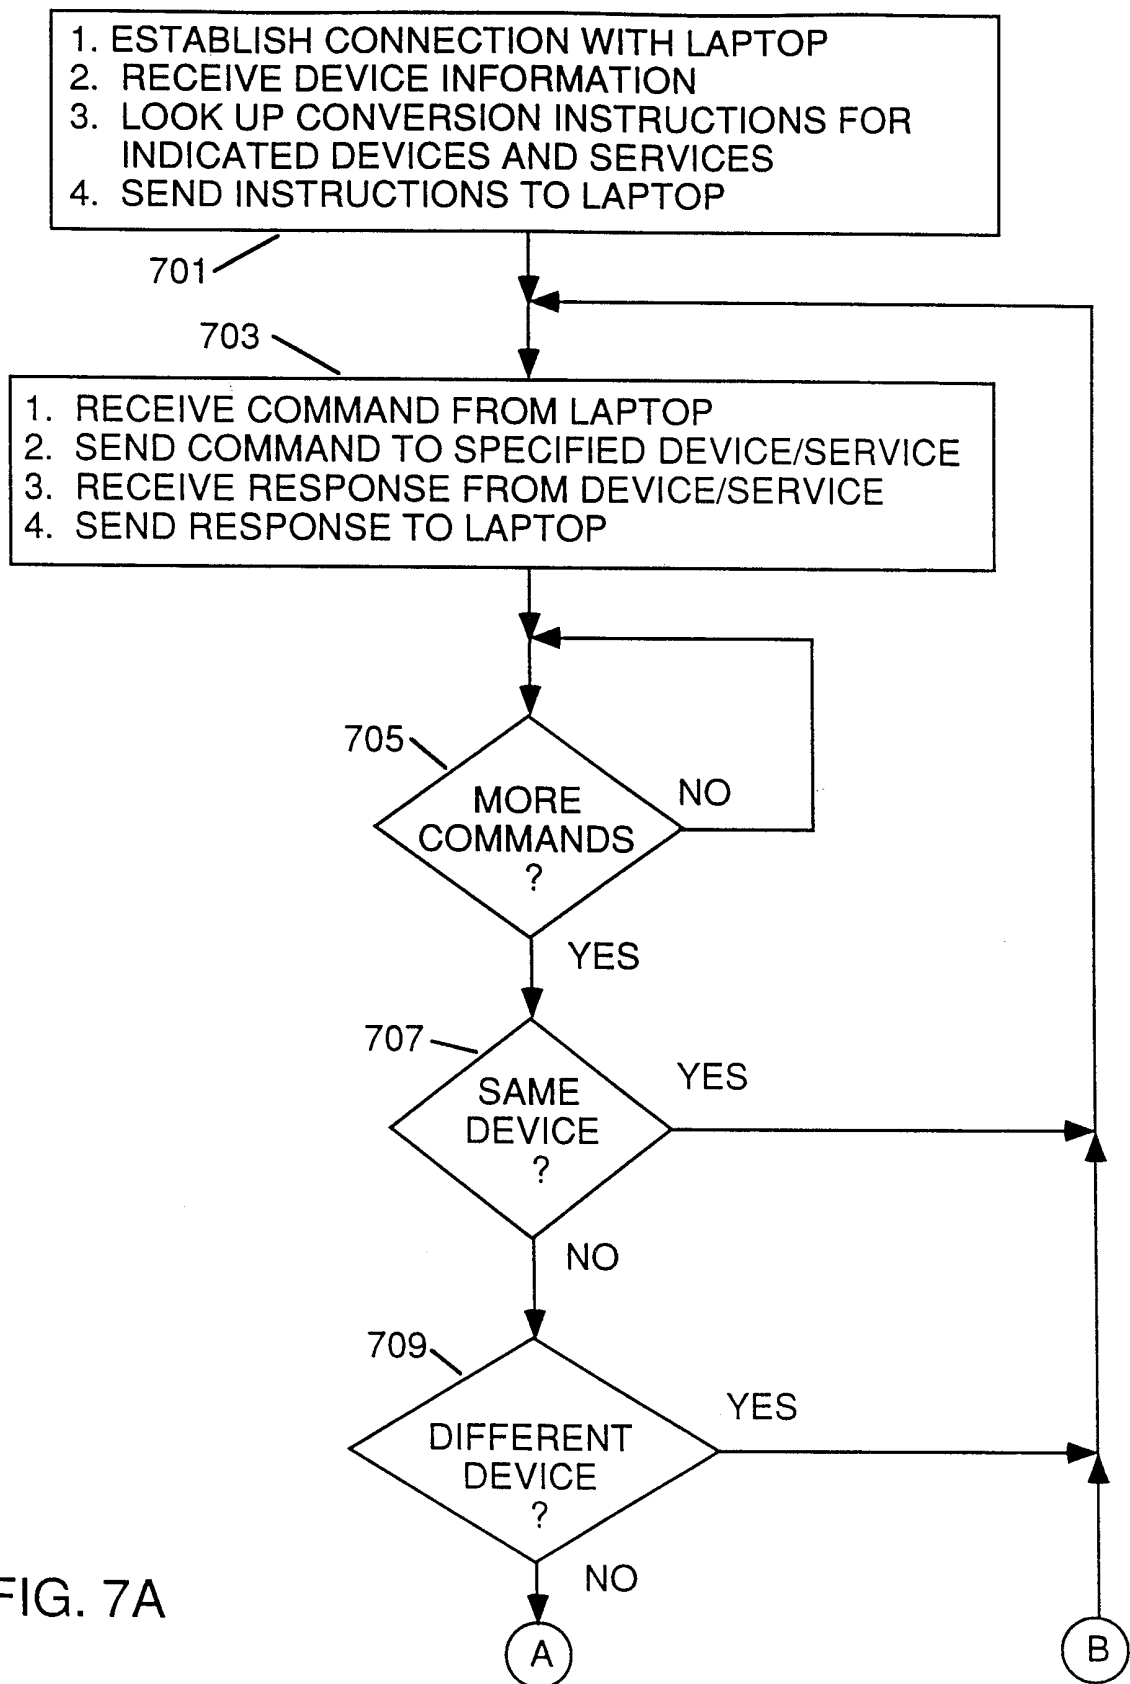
1. ESTABLISH CONNECTION WITH LAPTOP
2. RECEIVE DEVICE INFORMATION
3. LOOK UP CONVERSION INSTRUCTIONS FOR INDICATED DEVICES AND SERVICES
4. SEND INSTRUCTIONS TO LAPTOP

701

703

1. RECEIVE COMMAND FROM LAPTOP
2. SEND COMMAND TO SPECIFIED DEVICE/SERVICE
3. RECEIVE RESPONSE FROM DEVICE/SERVICE
4. SEND RESPONSE TO LAPTOP

705

MORE COMMANDS ?

NO

YES

707

SAME DEVICE ?

YES

NO

709

DIFFERENT DEVICE ?

YES

NO

FIG. 7A

A

B